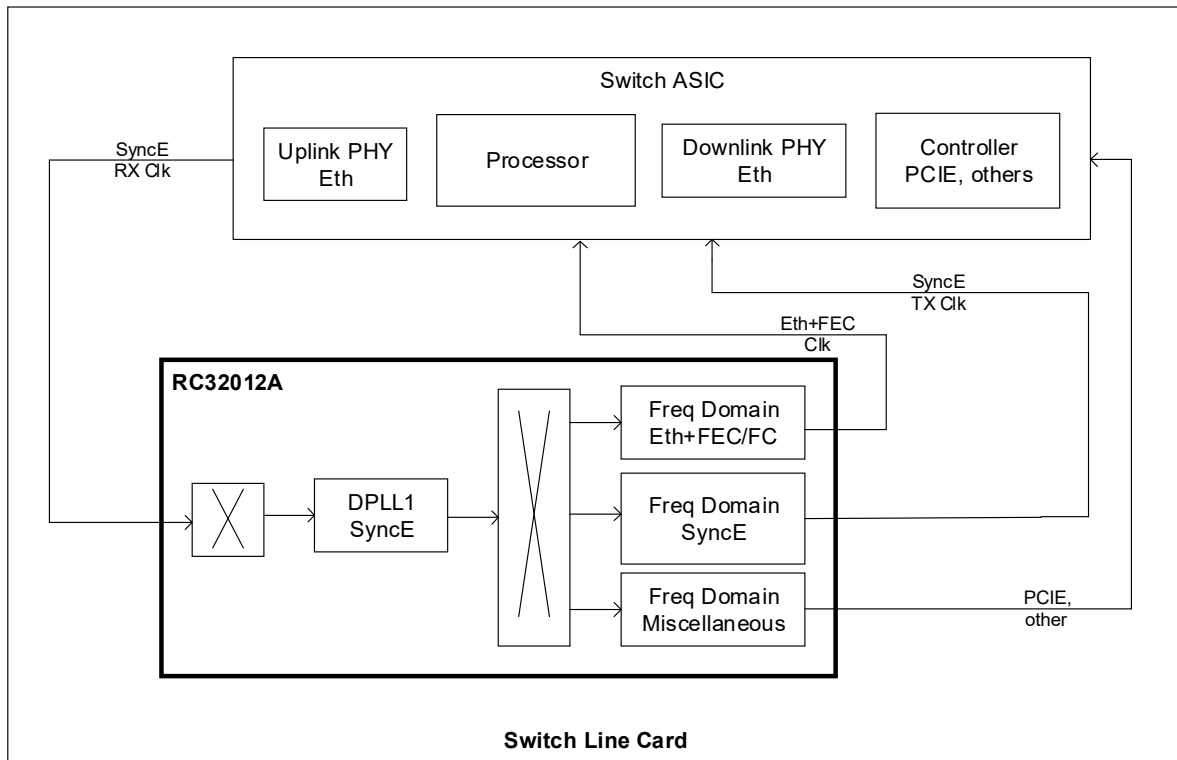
Switch ASIC

Uplink PHY Eth

Processor

Downlink PHY Eth

Controller PCIE, others

SyncE RX Clk

SyncE TX Clk

Eth+FEC Clk

RC32012A

DPLL1 SyncE

Freq Domain Eth+FEC/FC

Freq Domain SyncE

Freq Domain Miscellaneous

PCIE, other

Switch Line Card